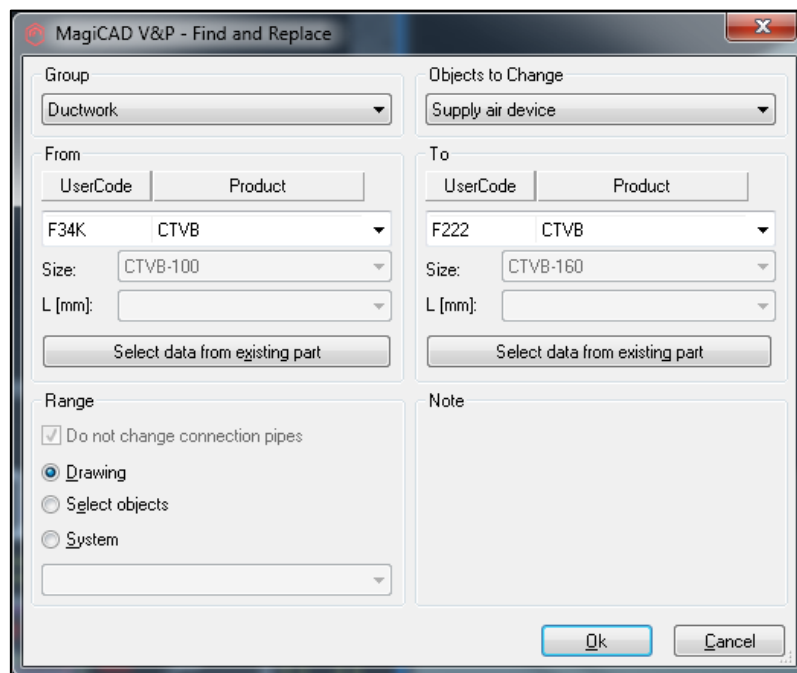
MagiCAD V&P - Find and Replace

Group
Ductwork

Objects to Change
Supply air device

From
UserCode | Product
F34K | CTVB
Size: CTVB-100
L [mm]:
Select data from existing part

To
UserCode | Product
F222 | CTVB
Size: CTVB-160
L [mm]:
Select data from existing part

Range
Do not change connection pipes
Drawing
Select objects
System

Note

Ok
Cancel